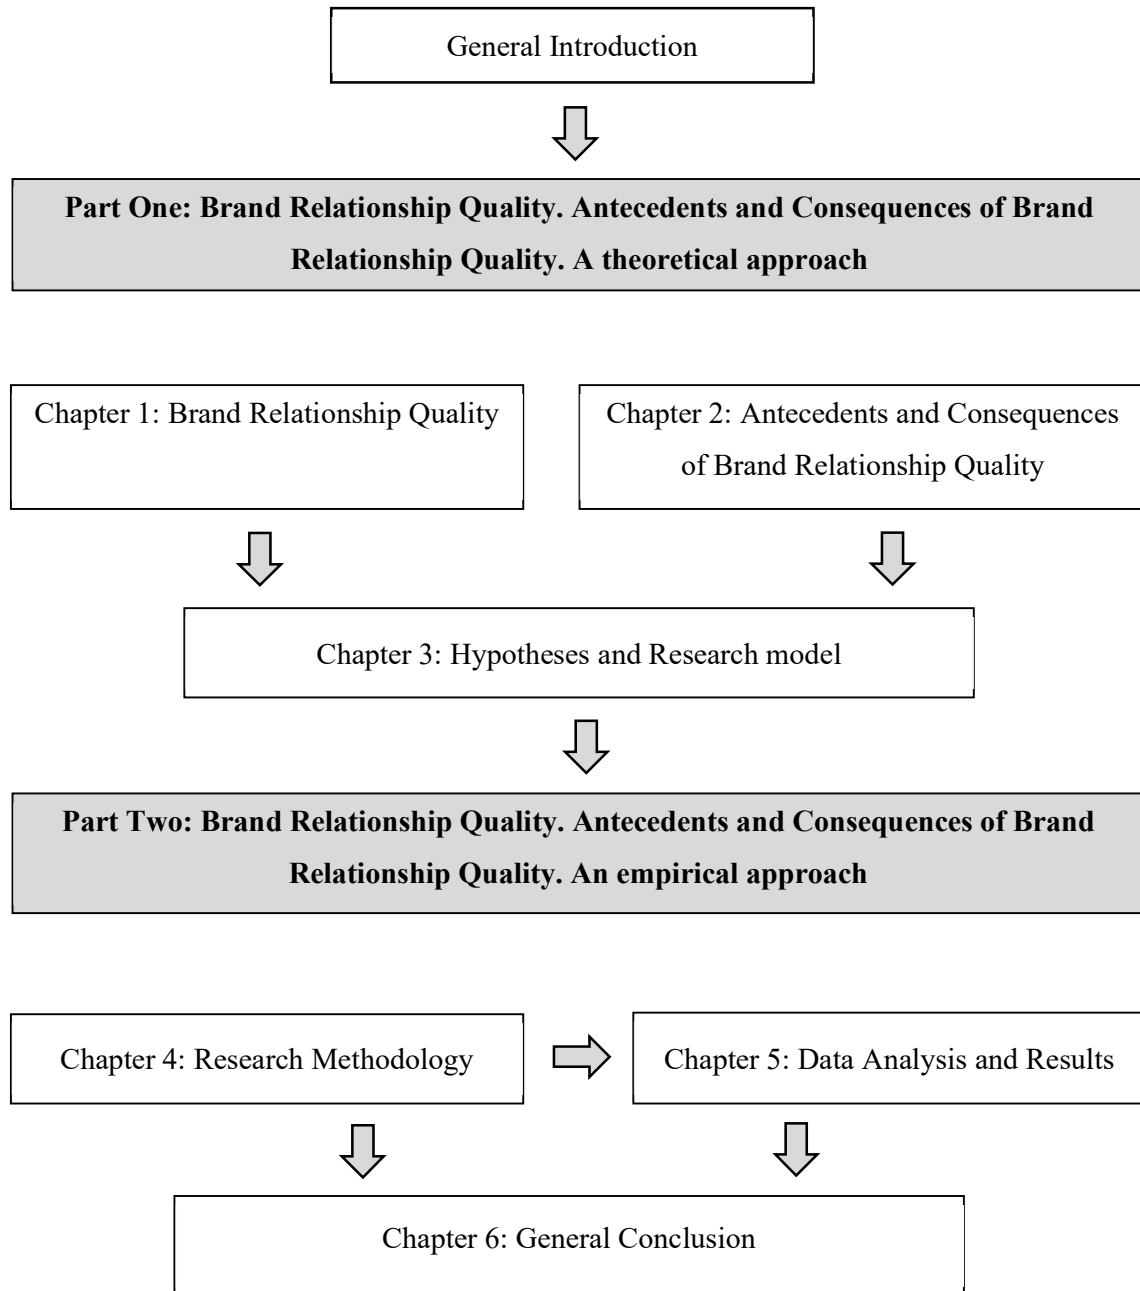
General Introduction

**Part One: Brand Relationship Quality. Antecedents and Consequences of Brand Relationship Quality. A theoretical approach**

Chapter 1: Brand Relationship Quality

Chapter 2: Antecedents and Consequences of Brand Relationship Quality

Chapter 3: Hypotheses and Research model

**Part Two: Brand Relationship Quality. Antecedents and Consequences of Brand Relationship Quality. An empirical approach**

Chapter 4: Research Methodology

Chapter 5: Data Analysis and Results

Chapter 6: General Conclusion